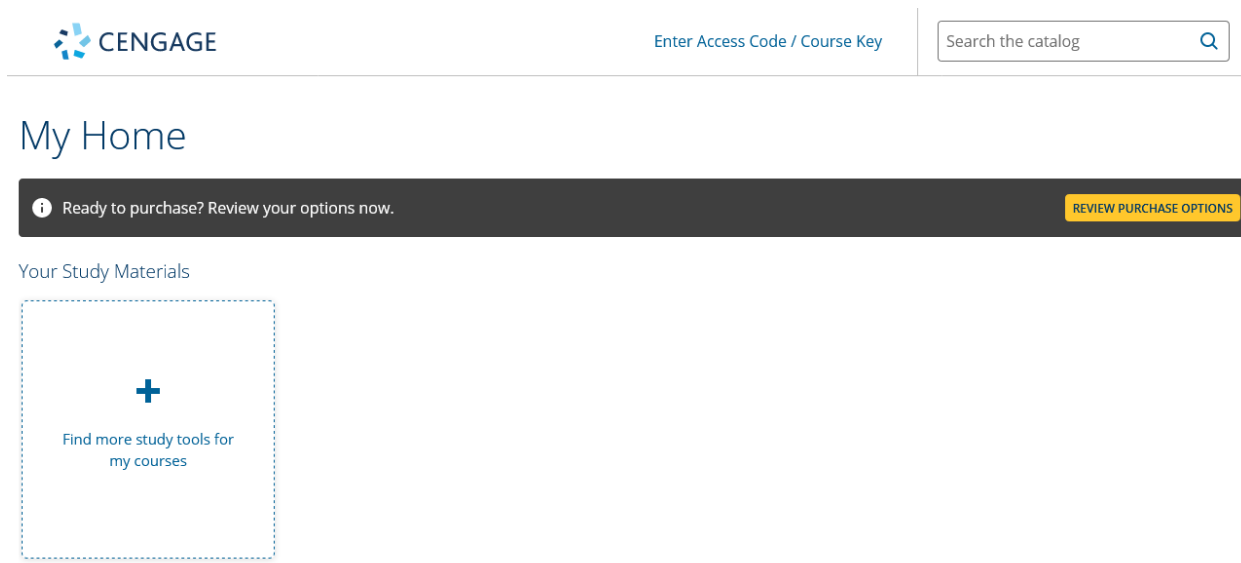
CENGAGE

Enter Access Code / Course Key

Search the catalog

My Home

Ready to purchase? Review your options now.

REVIEW PURCHASE OPTIONS

Your Study Materials

+

Find more study tools for my courses